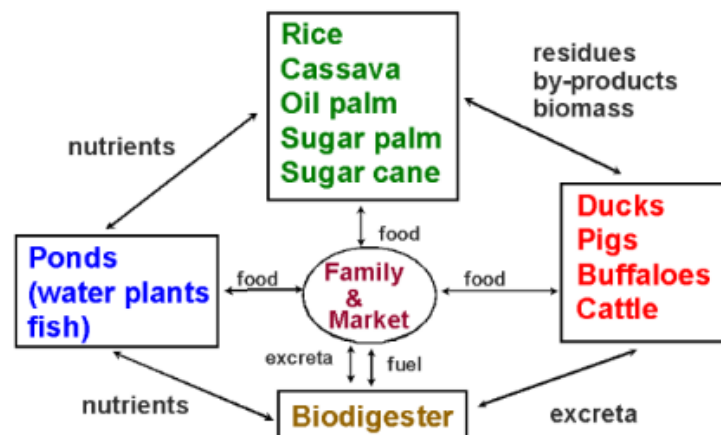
Rice
Cassava
Oil palm
Sugar palm
Sugar cane

residues
by-products
biomass

nutrients

food

Ponds
(water plants
fish)

food

Family
&
Market

food

Ducks
Pigs
Buffaloes
Cattle

excreta

fuel

nutrients

Biodigester

excreta